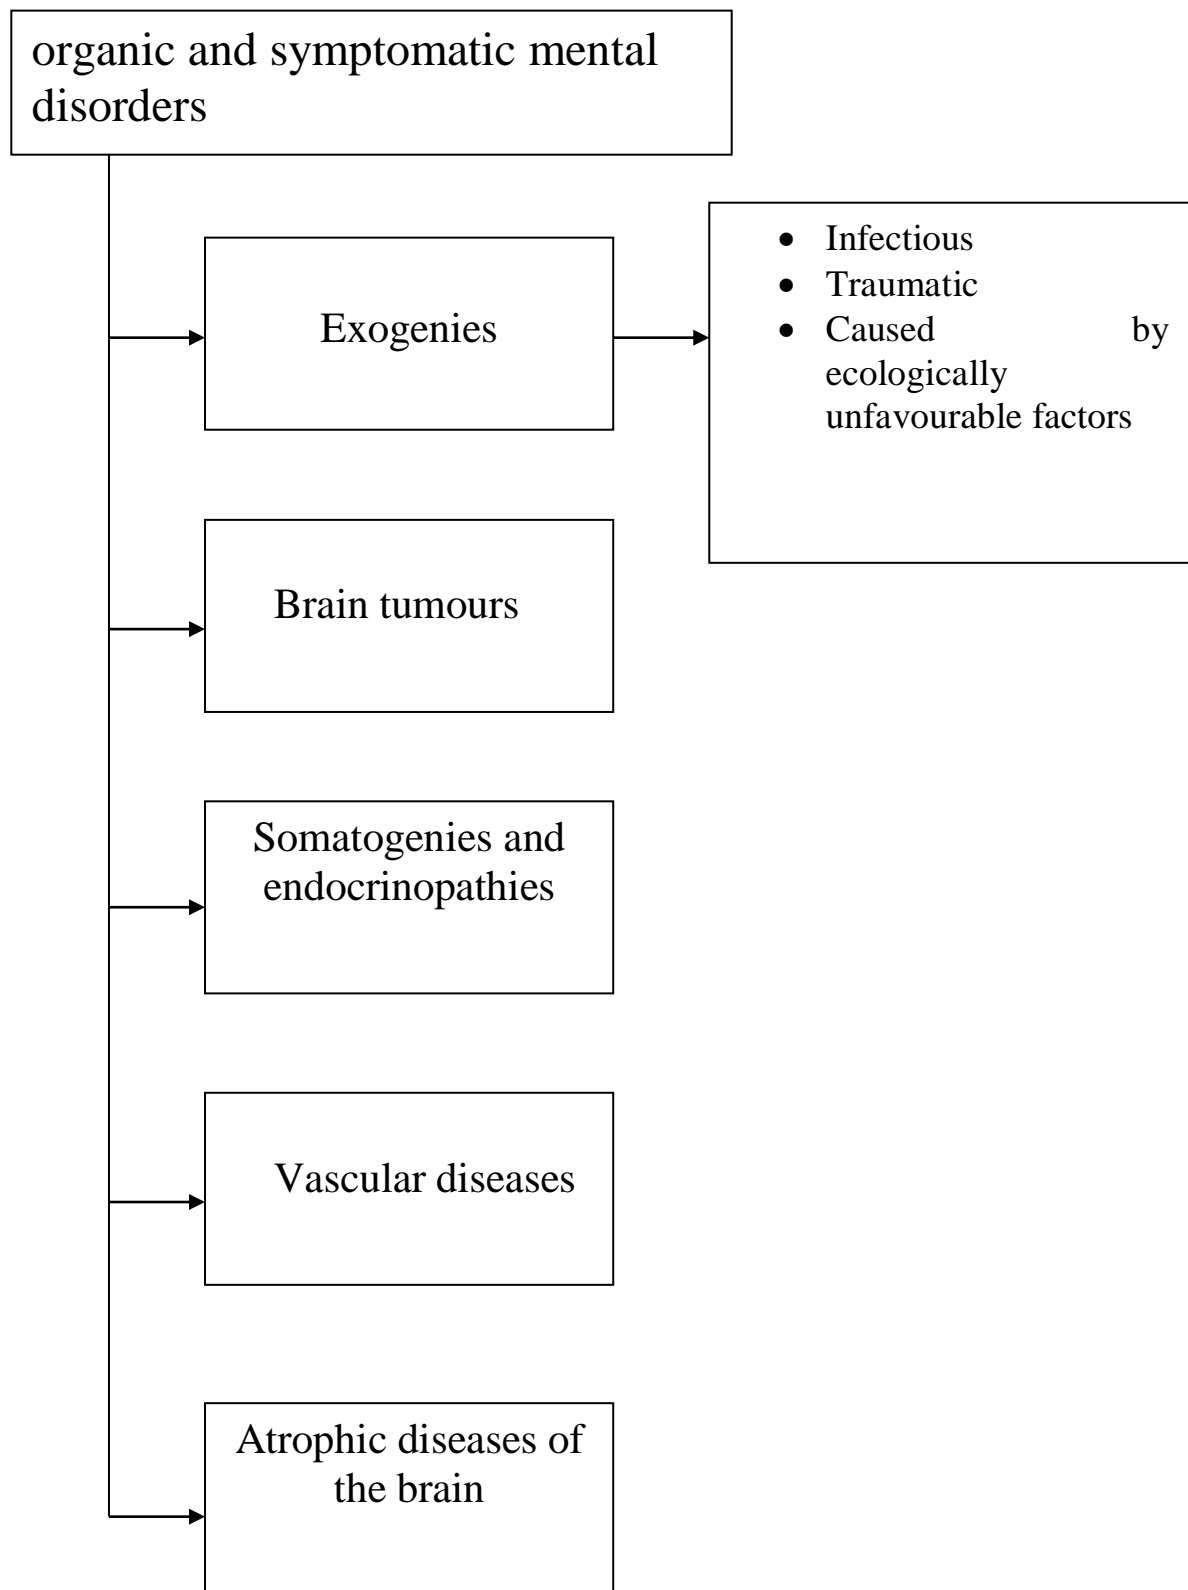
organic and symptomatic mental disorders

Exogenies

- Infectious
- Traumatic
- Caused by ecologically unfavourable factors

Brain tumours

Somatogenies and endocrinopathies

Vascular diseases

Atrophic diseases of the brain